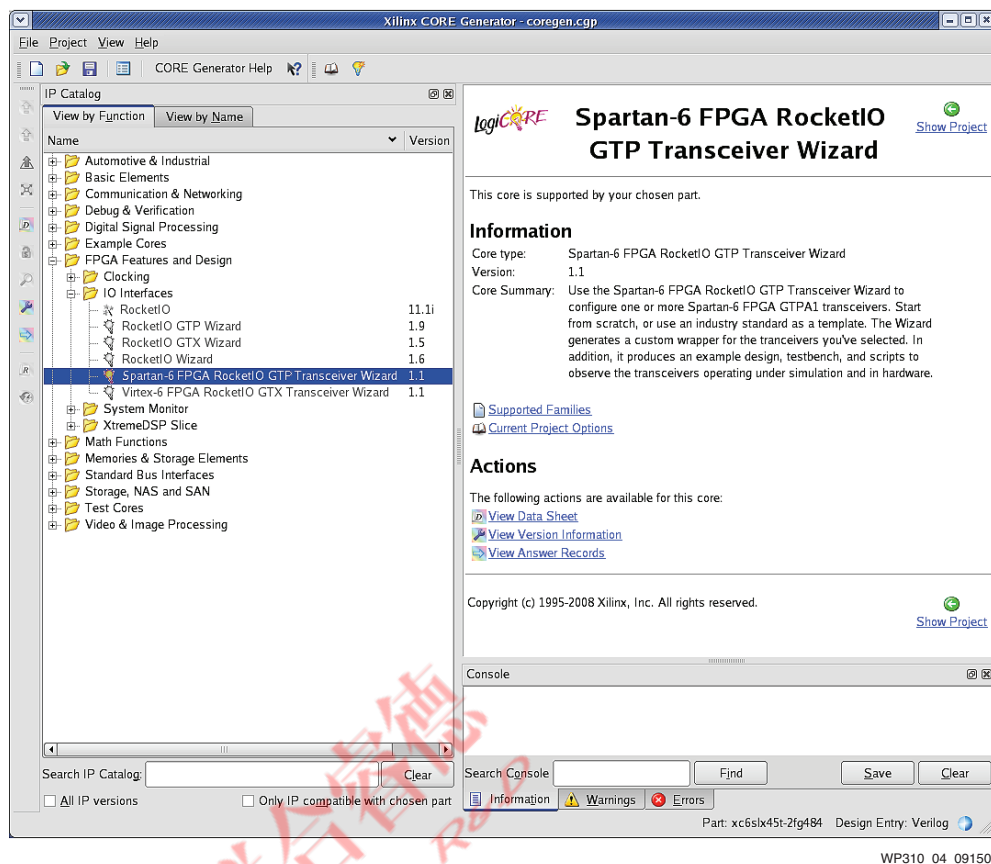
Xilinx CORE Generator - coregen.cgp

File Project View Help

CORE Generator Help

IP Catalog

View by Function | View by Name

| Name | Version |
|---|---|
| Automotive & Industrial | |
| Basic Elements | |
| Communication & Networking | |
| Debug & Verification | |
| Digital Signal Processing | |
| Example Cores | |
| FPGA Features and Design | |
| Clocking | |
| IO Interfaces | |
| RocketIO | 11.1i |
| RocketIO GTP Wizard | 1.9 |
| RocketIO GTX Wizard | 1.5 |
| RocketIO Wizard | 1.6 |
| Spartan-6 FPGA RocketIO GTP Transceiver Wizard | 1.1 |
| Virtex-6 FPGA RocketIO GTX Transceiver Wizard | 1.1 |
| System Monitor | |
| XtremeDSP Slice | |
| Math Functions | |
| Memories & Storage Elements | |
| Standard Bus Interfaces | |
| Storage, NAS and SAN | |
| Test Cores | |
| Video & Image Processing | |

Search IP Catalog: Clear

All IP versions    Only IP compatible with chosen part

LogiCORE

Spartan-6 FPGA RocketIO GTP Transceiver Wizard

Show Project

This core is supported by your chosen part.

Information

Core type: Spartan-6 FPGA RocketIO GTP Transceiver Wizard

Version: 1.1

Core Summary: Use the Spartan-6 FPGA RocketIO GTP Transceiver Wizard to configure one or more Spartan-6 FPGA GTPA1 transceivers. Start from scratch, or use an industry standard as a template. The Wizard generates a custom wrapper for the tranceivers you've selected. In addition, it produces an example design, testbench, and scripts to observe the transceivers operating under simulation and in hardware.

Supported Families

Current Project Options

Actions

The following actions are available for this core:

View Data Sheet

View Version Information

View Answer Records

Copyright (c) 1995-2008 Xilinx, Inc. All rights reserved.

Show Project

Console

Search Console  Find  Save  Clear

Information  Warnings  Errors

Part: xc6slx45t-2fg484  Design Entry: Verilog

WP310_04_09150